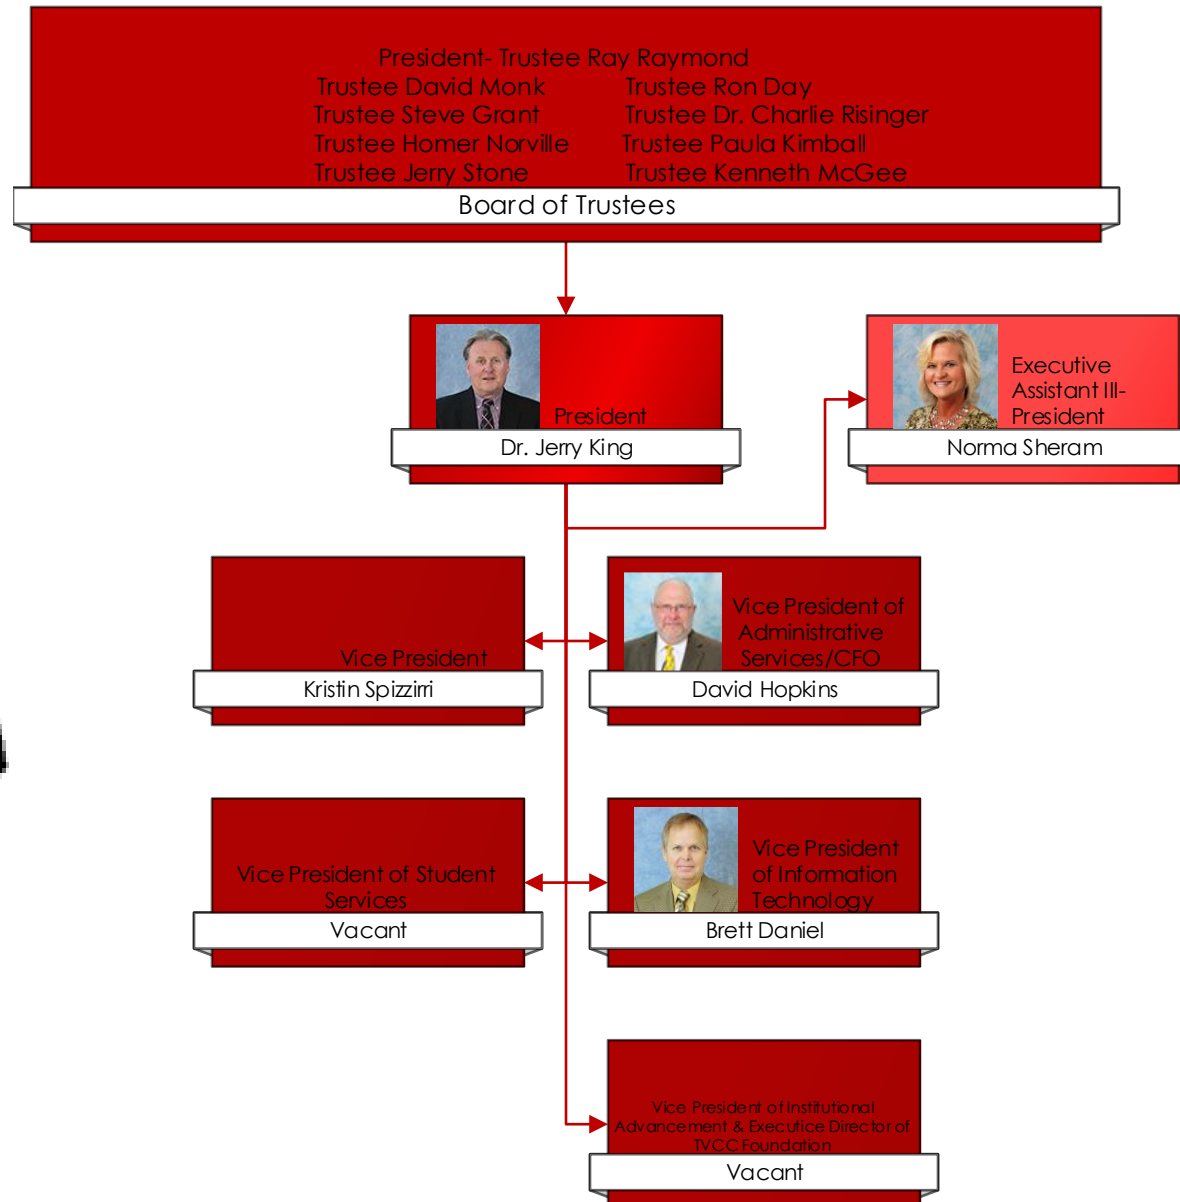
President- Trustee Ray Raymond
Trustee David Monk
Trustee Steve Grant
Trustee Homer Norville
Trustee Jerry Stone
Trustee Ron Day
Trustee Dr. Charlie Risinger
Trustee Paula Kimball
Trustee Kenneth McGee
Board of Trustees

President
Dr. Jerry King

Executive Assistant III-President
Norma Sheram

Vice President
Kristin Spizzirri

Vice President of Administrative Services/CFO
David Hopkins

Vice President of Student Services
Vacant

Vice President of Information Technology
Brett Daniel

Vice President of Institutional Advancement & Executice Director of TVCC Foundation
Vacant